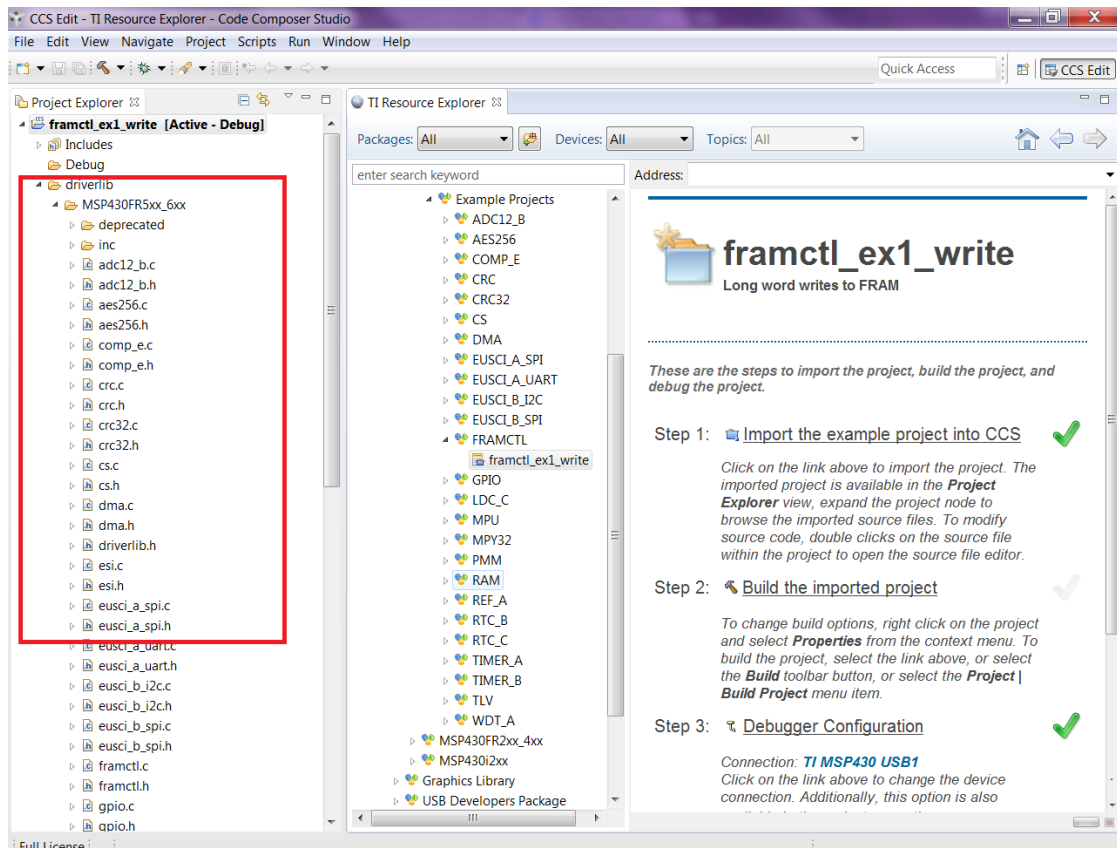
CCS Edit - TI Resource Explorer - Code Composer Studio

File Edit View Navigate Project Scripts Run Window Help

Quick Access

CCS Edit

Project Explorer

framctl_ex1_write [Active - Debug]
Includes
Debug
driverlib
MSP430FR5xx_6xx
deprecated
inc
adc12_b.c
adc12_b.h
aes256.c
aes256.h
comp_e.c
comp_e.h
crc.c
crc.h
crc32.c
crc32.h
cs.c
cs.h
dma.c
dma.h
driverlib.h
esi.c
esi.h
eusci_a_spi.c
eusci_a_spi.h
eusci_a_uart.c
eusci_a_uart.h
eusci_b_i2c.c
eusci_b_i2c.h
eusci_b_spi.c
eusci_b_spi.h
framctl.c
framctl.h
gpio.c
gpio.h

TI Resource Explorer

Packages: All Devices: All Topics: All

enter search keyword

Address:

Example Projects
ADC12_B
AES256
COMP_E
CRC
CRC32
CS
DMA
EUSCI_A_SPI
EUSCI_A_UART
EUSCI_B_I2C
EUSCI_B_SPI
FRAMCTL
framctl_ex1_write
GPIO
LDC_C
MPU
MPY32
PMM
RAM
REF_A
RTC_B
RTC_C
TIMER_A
TIMER_B
TLV
WDT_A
MSP430FR2xx_4xx
MSP430i2xx
Graphics Library
USB Developers Package

framctl_ex1_write
Long word writes to FRAM

These are the steps to import the project, build the project, and debug the project.

Step 1: Import the example project into CCS

Click on the link above to import the project. The imported project is available in the Project Explorer view, expand the project node to browse the imported source files. To modify source code, double clicks on the source file within the project to open the source file editor.

Step 2: Build the imported project

To change build options, right click on the project and select Properties from the context menu. To build the project, select the link above, or select the Build toolbar button, or select the Project | Build Project menu item.

Step 3: Debugger Configuration

Connection: TI MSP430 USB1
Click on the link above to change the device connection. Additionally, this option is also

Full License